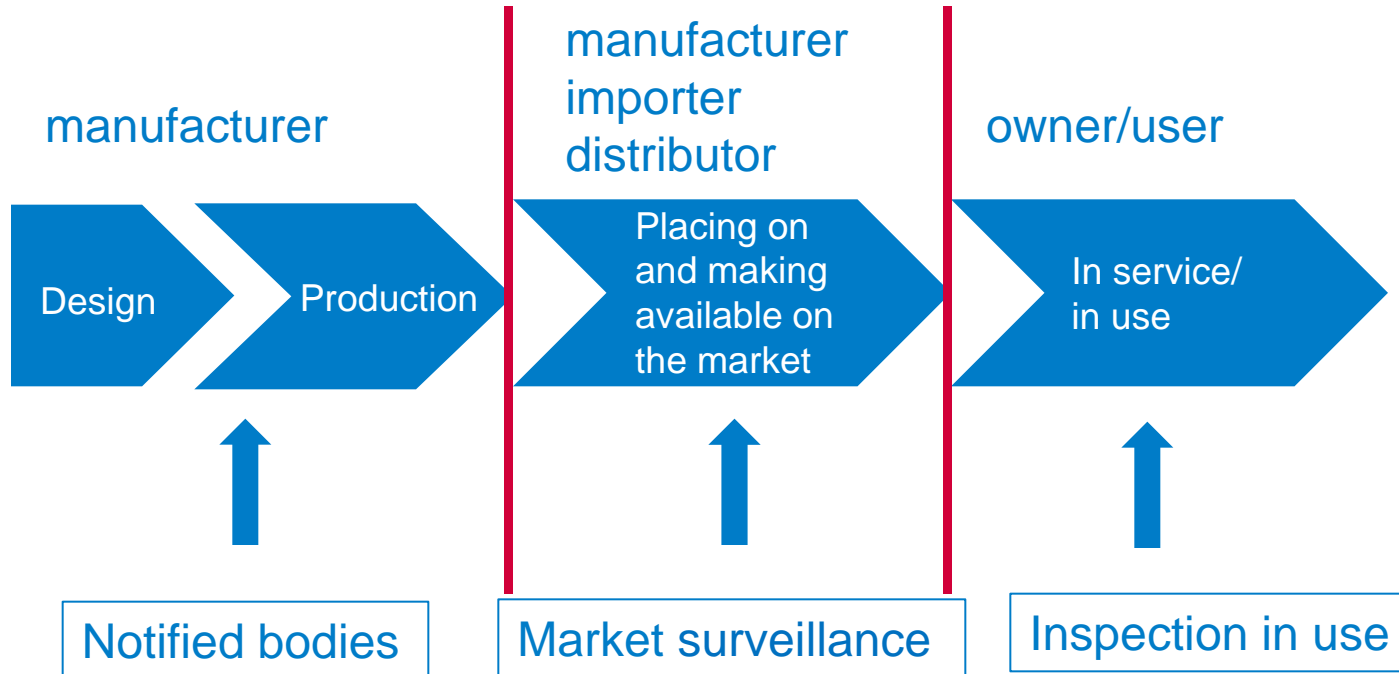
manufacturer

manufacturer
importer
distributor

owner/user

Design

Production

Placing on and making available on the market

In service/
in use

Notified bodies

Market surveillance

Inspection in use